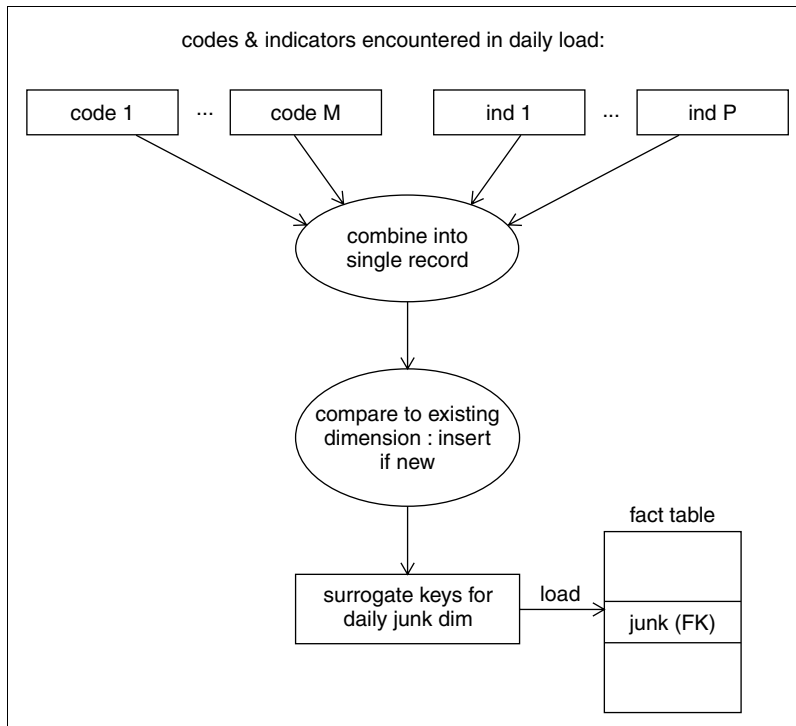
codes & indicators encountered in daily load:

code 1

...

code M

ind 1

...

ind P

combine into single record

compare to existing dimension : insert if new

fact table

surrogate keys for daily junk dim

load

junk (FK)